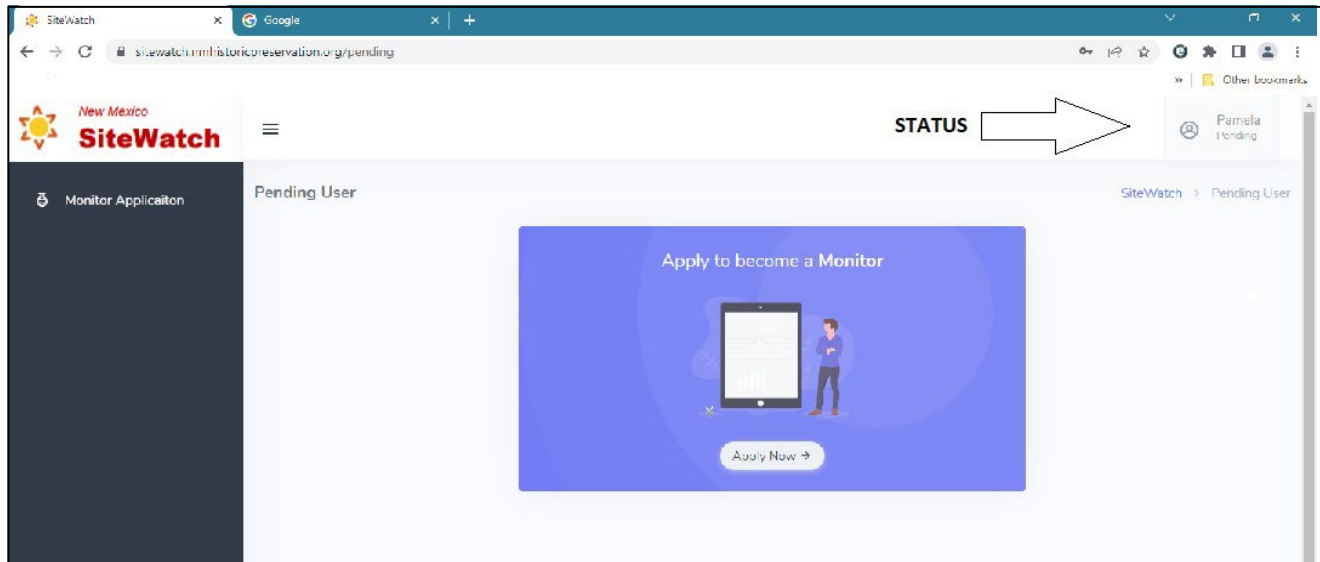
SiteWatch ×
Google ×
+

sitewatch.nmhistoricpreservation.org/pending

» | Other bookmarks

New Mexico
SiteWatch

STATUS

Pamela
Pending

Monitor Applicaiton

Pending User

SiteWatch > Pending User

Apply to become a Monitor

Apply Now →